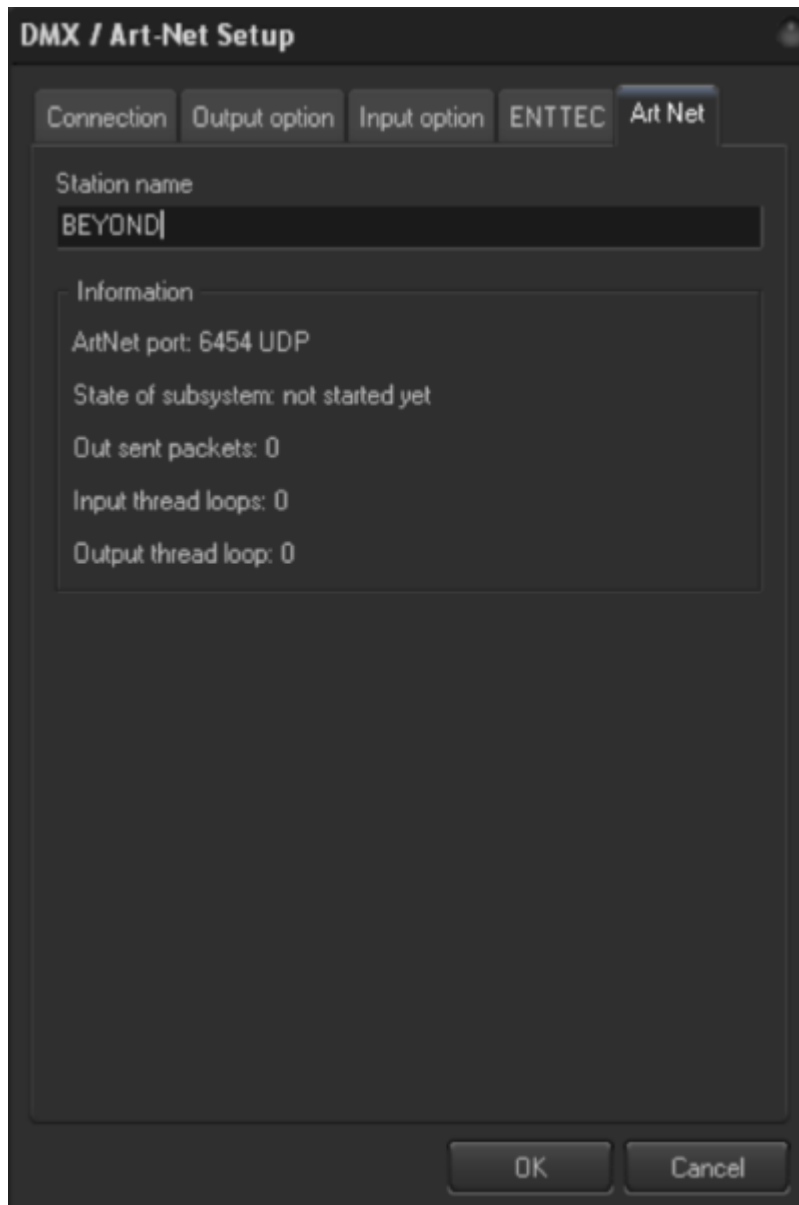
DMX / Art-Net Setup

Connection | Output option | Input option | ENTTEC | Art Net

Station name

BEYOND

Information

ArtNet port: 6454 UDP

State of subsystem: not started yet

Out sent packets: 0

Input thread loops: 0

Output thread loop: 0

OK

Cancel